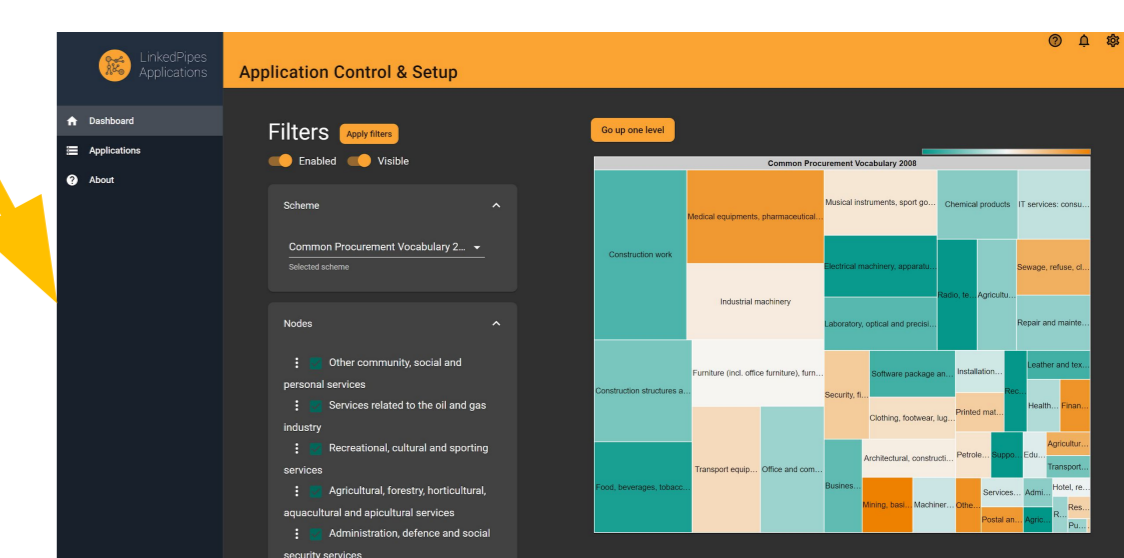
LinkedPipes Applications

Application Control & Setup

Dashboard
Applications
About

Filters Apply filters
Enabled Visible

Scheme

Common Procurement Vocabulary 2...
Selected scheme

Nodes

Other community, social and personal services
Services related to the oil and gas industry
Recreational, cultural and sporting services
Agricultural, forestry, horticultural, aquacultural and apicultural services
Administration, defence and social security services

Go up one level

Common Procurement Vocabulary 2008

Construction work
Medical equipments, pharmaceutical...
Musical instruments, sport go...
Chemical products
IT services: consu...
Electrical machinery, apparatu...
Sewage, refuse, cl...
Industrial machinery
Radio, te...
Agricultu...
Laboratory, optical and precisi...
Repair and mainte...
Construction structures a...
Furniture (incl. office furniture), furn...
Security, fi...
Software package an...
Installation...
Rec...
Leather and tex...
Health...
Finan...
Clothing, footwear, lug...
Printed mat...
Food, beverages, tobacc...
Transport equip...
Office and com...
Architectural, constructi...
Petrole...
Suppo...
Edu...
Agricultur...
Transport...
Busines...
Mining, basi...
Machiner...
Othe...
Services...
Admi...
Hotel, re...
Postal an...
Agric...
R...
Res...
Pu...